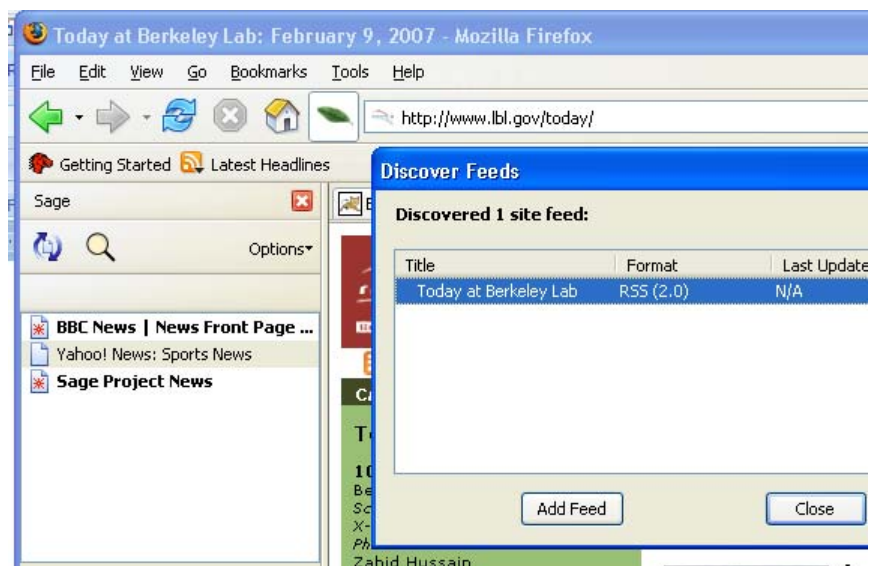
Today at Berkeley Lab: February 9, 2007 - Mozilla Firefox

File Edit View Go Bookmarks Tools Help

http://www.lbl.gov/today/

Getting Started Latest Headlines

Sage

Options

BBC News | News Front Page ...
Yahoo! News: Sports News
Sage Project News

Discover Feeds

Discovered 1 site feed:

| Title | Format | Last Update |
|---|---|---|
| Today at Berkeley Lab | RSS (2.0) | N/A |

Add Feed Close

Zahid Hussain